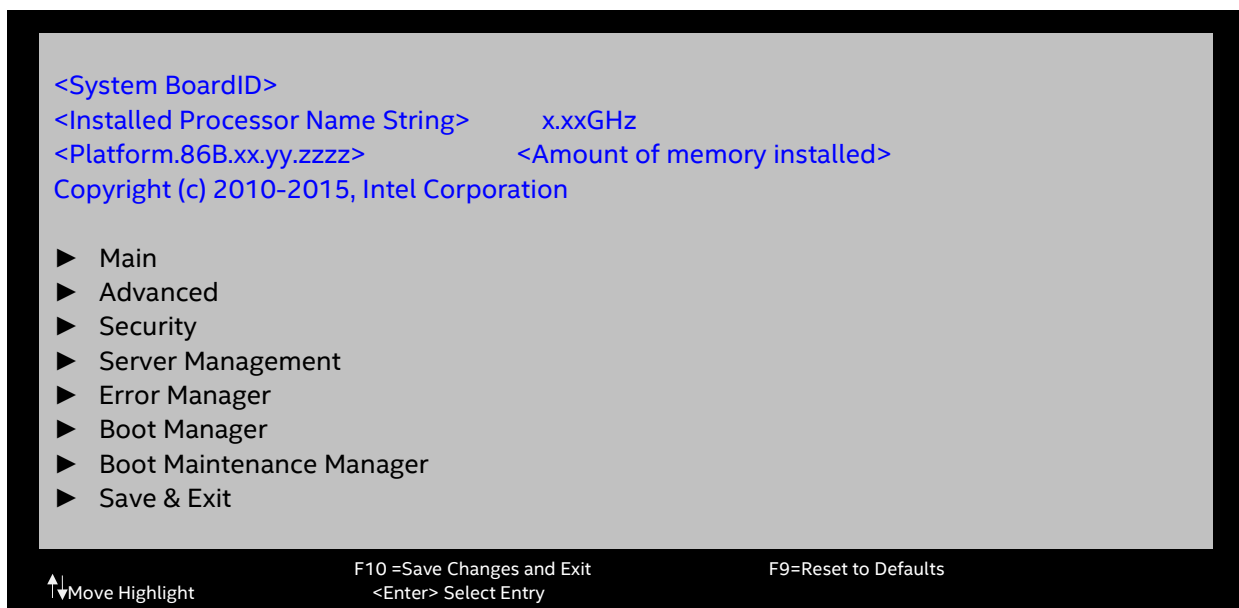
<System BoardID>
<Installed Processor Name String> x.xxGHz
<Platform.86B.xx.yy.zzzz> <Amount of memory installed>
Copyright (c) 2010-2015, Intel Corporation

► Main
► Advanced
► Security
► Server Management
► Error Manager
► Boot Manager
► Boot Maintenance Manager
► Save & Exit

F10 =Save Changes and Exit F9=Reset to Defaults
↑↓Move Highlight <Enter> Select Entry